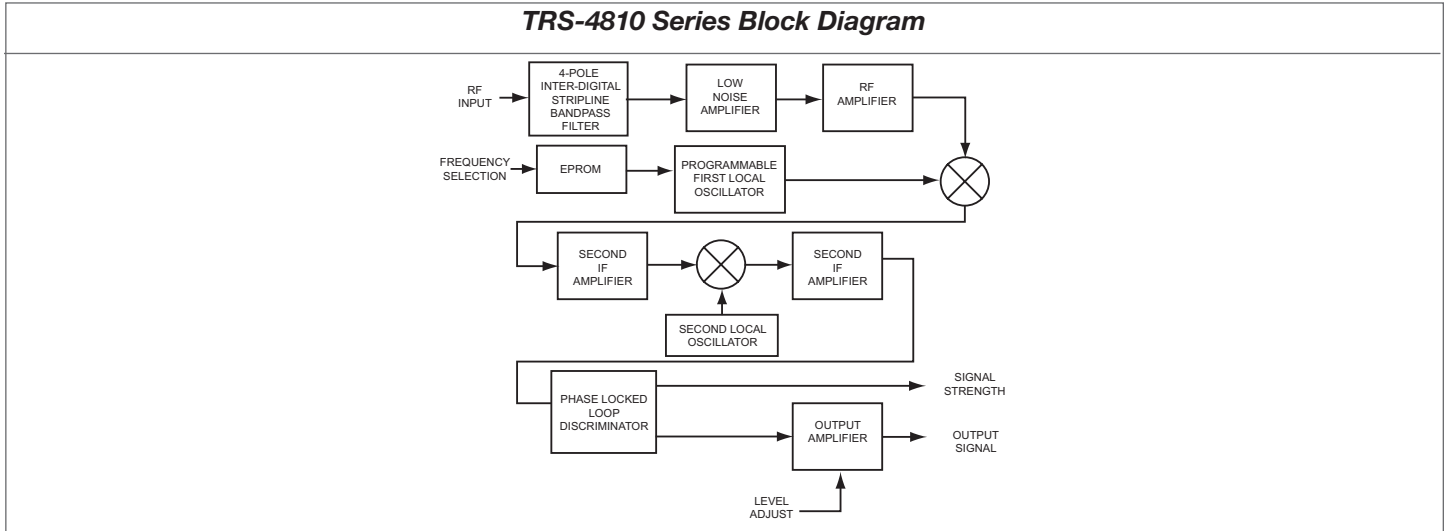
TRS-4810 Series Block Diagram

RF INPUT

4-POLE INTER-DIGITAL STRIPLINE BANDPASS FILTER

LOW NOISE AMPLIFIER

RF AMPLIFIER

FREQUENCY SELECTION

EPROM

PROGRAMMABLE FIRST LOCAL OSCILLATOR

SECOND IF AMPLIFIER

SECOND IF AMPLIFIER

SECOND LOCAL OSCILLATOR

PHASE LOCKED LOOP DISCRIMINATOR

SIGNAL STRENGTH

OUTPUT AMPLIFIER

OUTPUT SIGNAL

LEVEL ADJUST